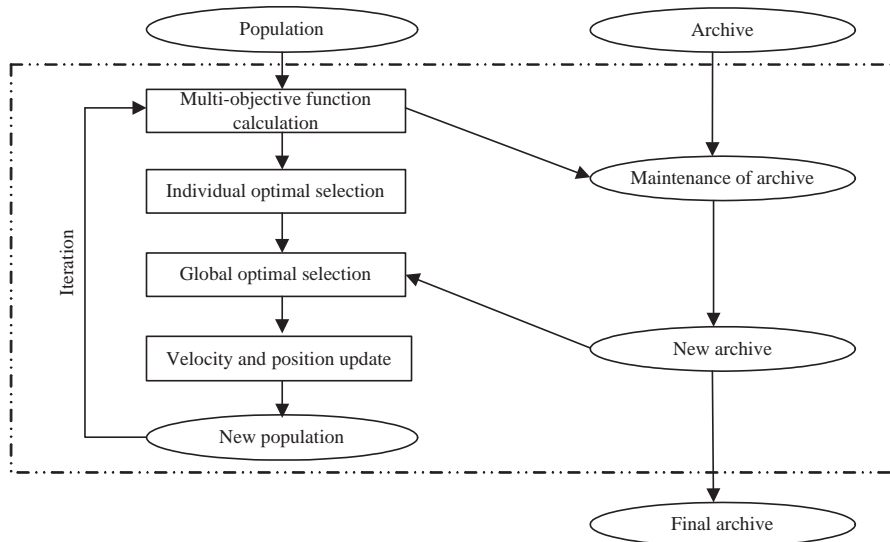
Population

Archive

Multi-objective function calculation

Individual optimal selection

Global optimal selection

Velocity and position update

New population

Iteration

Maintenance of archive

New archive

Final archive